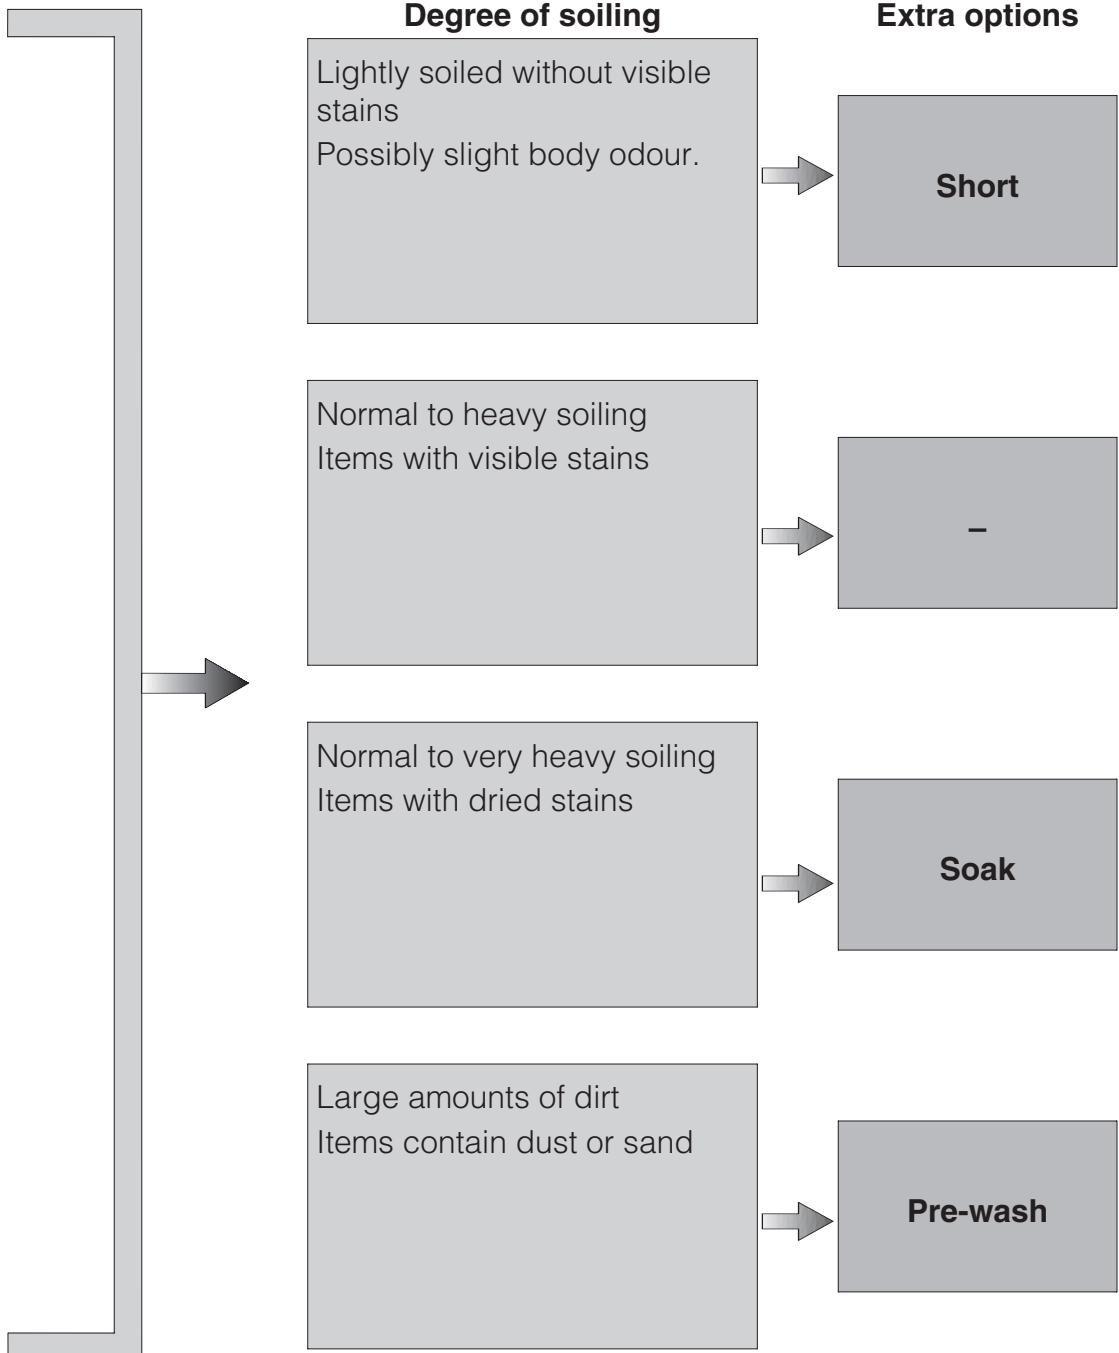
Degree of soiling

Extra options

Lightly soiled without visible stains
Possibly slight body odour.

Short

Normal to heavy soiling
Items with visible stains

–

Normal to very heavy soiling
Items with dried stains

Soak

Large amounts of dirt
Items contain dust or sand

Pre-wash